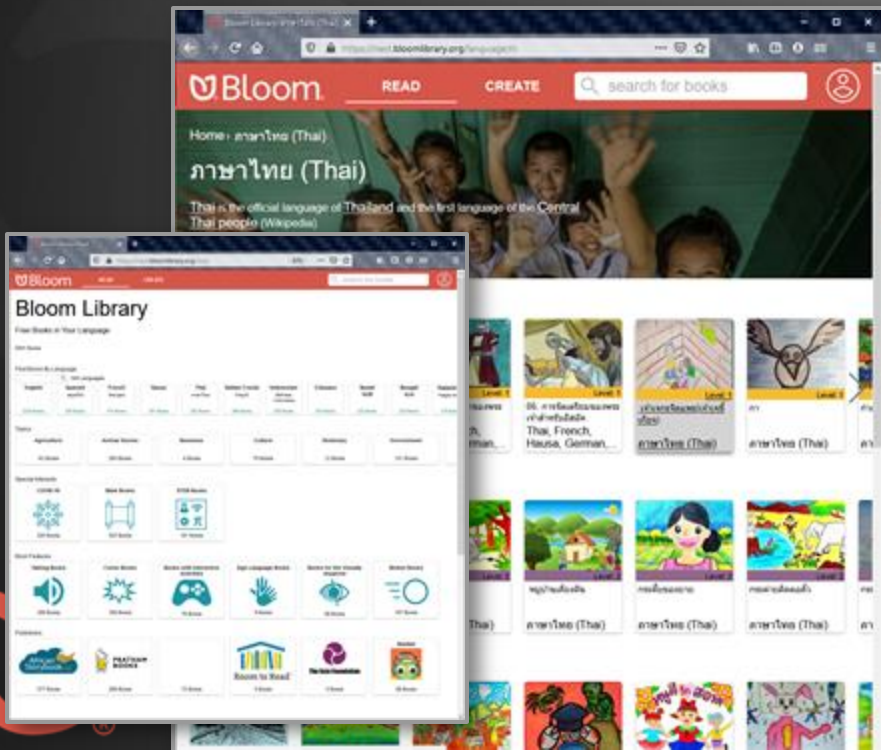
Bloom Library

https://next.bloomlibrary.org/language/th

Bloom

READ

CREATE

search for books

Home › ภาษาไทย (Thai)

ภาษาไทย (Thai)

Thai is the official language of Thailand and the first language of the Central Thai people (Wikipedia)

Level 1

Level 1

Level 1

Thai, French, Hausa, German,

ภาษาไทย (Thai)

ภาษาไทย (Thai)

Level 2

Level 2

Level 2

Level 2

ภาษาไทย (Thai)

ภาษาไทย (Thai)

ภาษาไทย (Thai)

Bloom

READ

CREATE

Bloom Library

Free Books in Your Language

Find Books By Language

English

Spanish

French

Hausa

Thai

Special Interests

COVID-19

Bible Books

STEM Books

Book Features

Talking Books

Comic Books

Sign Language Books

Publishers

African Storybook

PRATHAM BOOKS

Room to Read